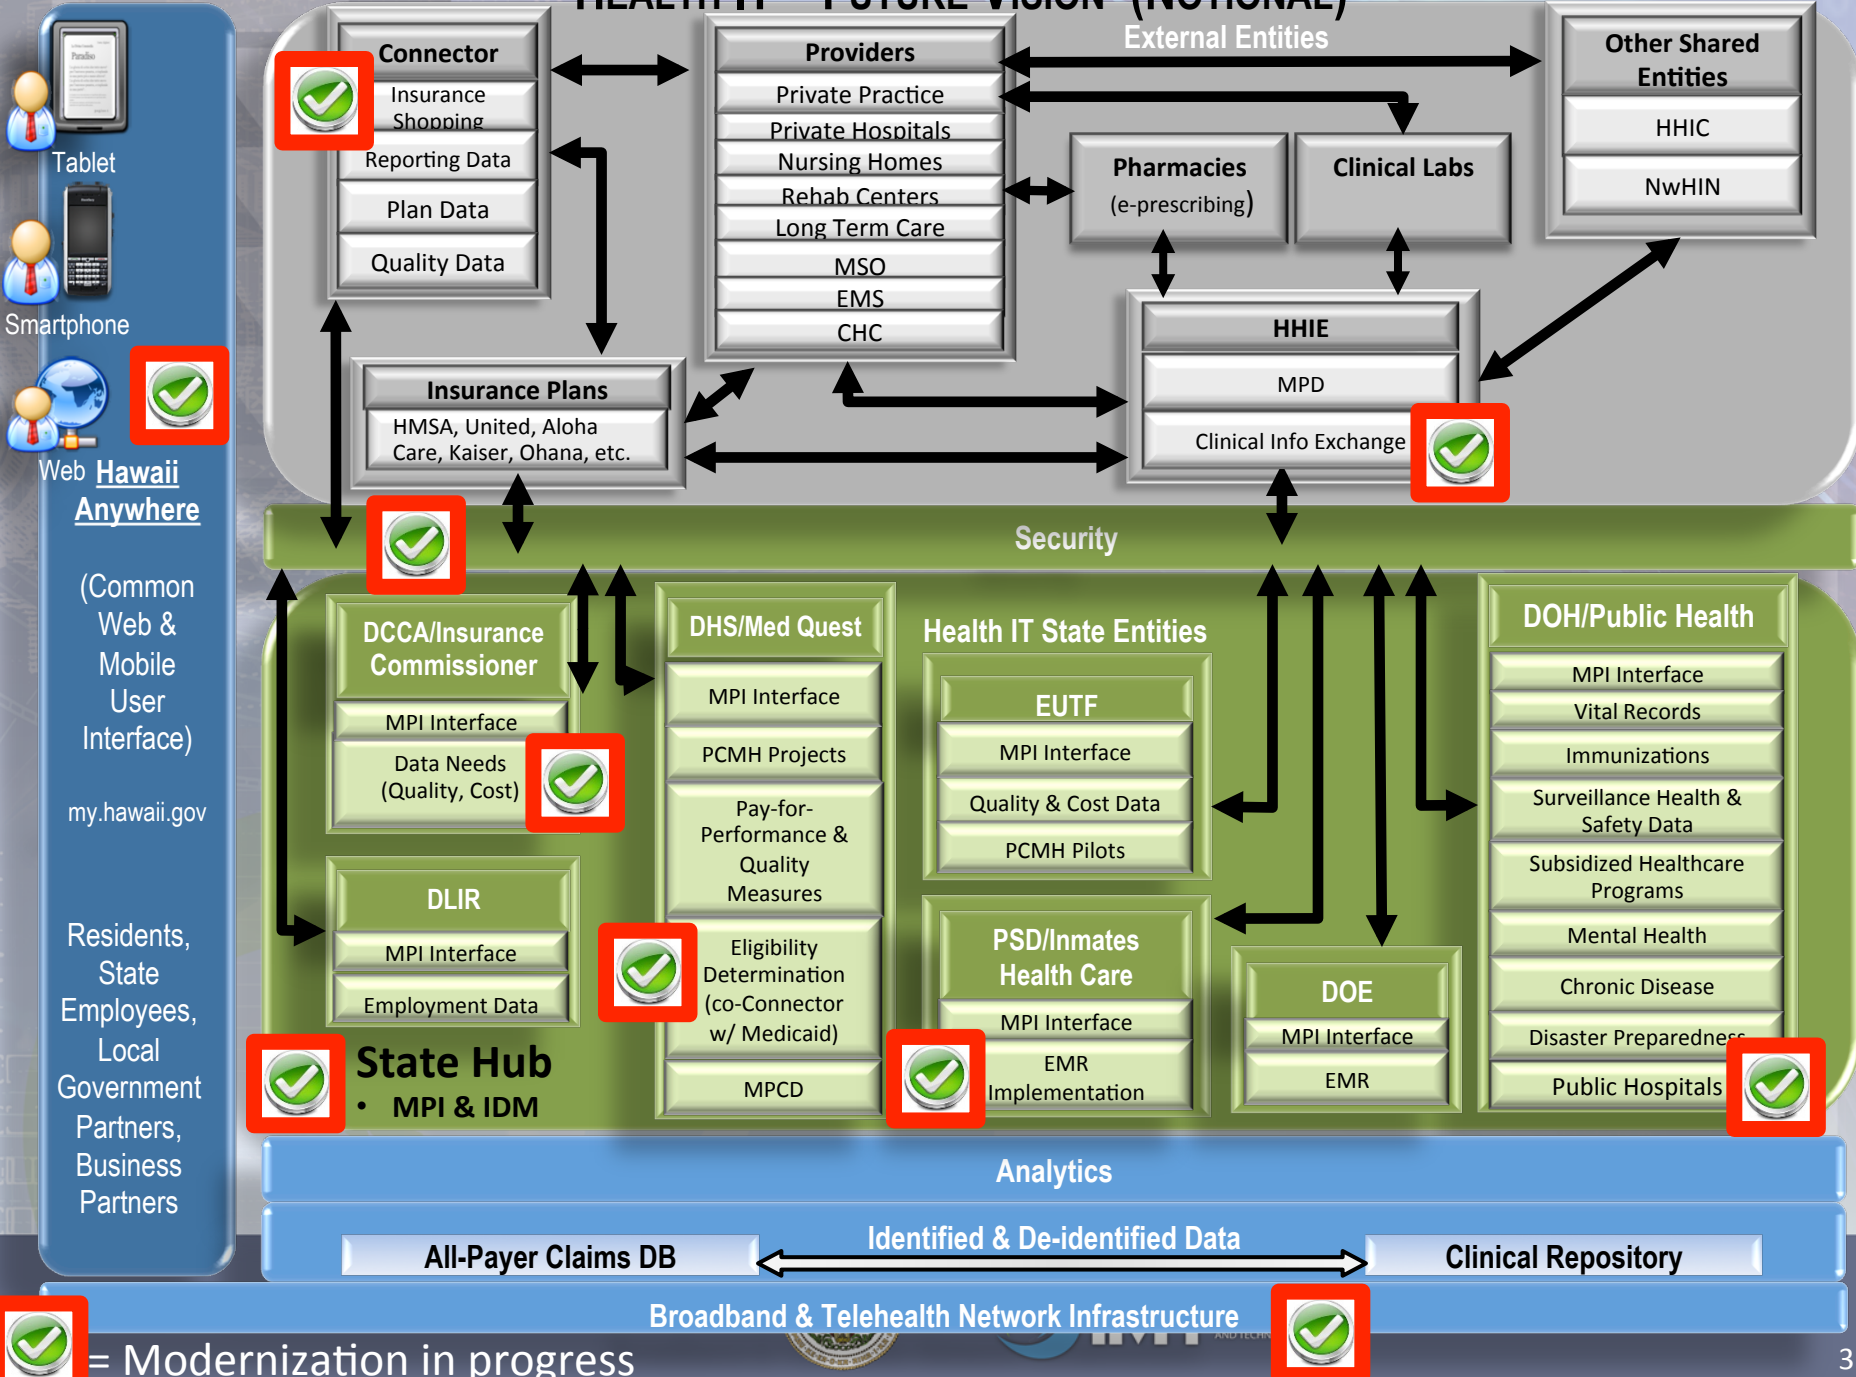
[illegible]

Tablet

Smartphone

Web Hawaii Anywhere

(Common Web & Mobile User Interface)

my.hawaii.gov

Residents, State Employees, Local Government Partners, Business Partners

Connector
Insurance Shopping
Reporting Data
Plan Data
Quality Data

Providers
Private Practice
Private Hospitals
Nursing Homes
Rehab Centers
Long Term Care
MSO
EMS
CHC

External Entities

Other Shared Entities
HHIC
NwHIN

Pharmacies
(e-prescribing)

Clinical Labs

Insurance Plans
HMSA, United, Aloha Care, Kaiser, Ohana, etc.

HHIE
MPD
Clinical Info Exchange

Security

DCCA/Insurance Commissioner
MPI Interface
Data Needs (Quality, Cost)

DHS/Med Quest
MPI Interface
PCMH Projects
Pay-for-Performance & Quality Measures
Eligibility Determination (co-Connector w/ Medicaid)
MPCD

Health IT State Entities

EUTF
MPI Interface
Quality & Cost Data
PCMH Pilots

PSD/Inmates Health Care
MPI Interface
EMR Implementation

DOE
MPI Interface
EMR

DOH/Public Health
MPI Interface
Vital Records
Immunizations
Surveillance Health & Safety Data
Subsidized Healthcare Programs
Mental Health
Chronic Disease
Disaster Preparedness
Public Hospitals

DLIR
MPI Interface
Employment Data

State Hub
• MPI & IDM

Analytics

All-Payer Claims DB
Identified & De-identified Data
Clinical Repository

Broadband & Telehealth Network Infrastructure

= Modernization in progress

3